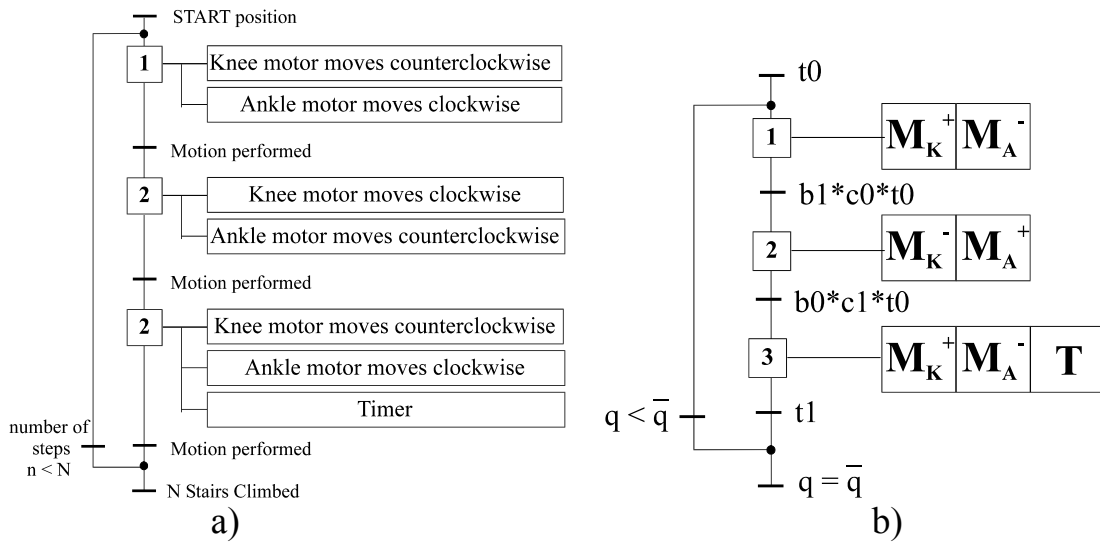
START position

1

Knee motor moves counterclockwise

Ankle motor moves clockwise

Motion performed

2

Knee motor moves clockwise

Ankle motor moves counterclockwise

Motion performed

2

Knee motor moves counterclockwise

Ankle motor moves clockwise

Timer

number of steps n < N

Motion performed

N Stairs Climbed

a)

t0

1

$M_K^+$ $M_A^-$

b1*c0*t0

2

$M_K^-$ $M_A^+$

b0*c1*t0

3

$M_K^+$ $M_A^-$ T

$q < \overline{q}$

t1

$q = \overline{q}$

b)